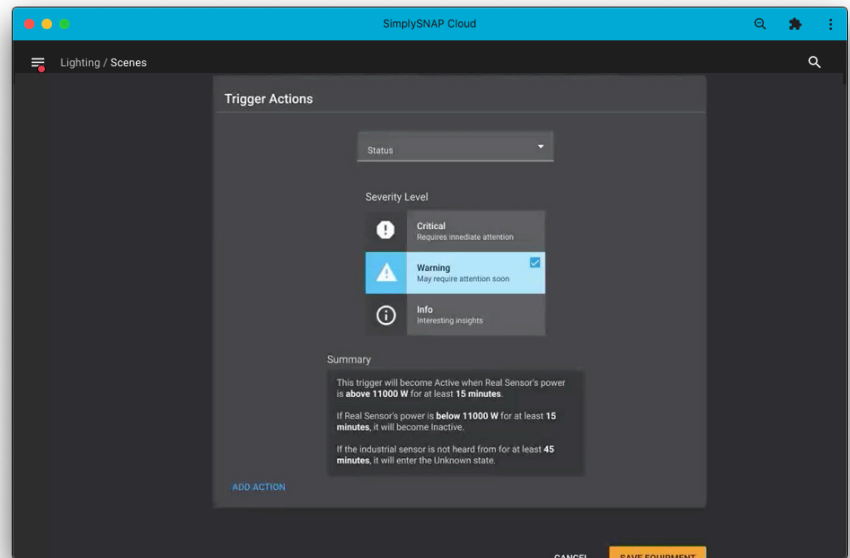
SimplySNAP Cloud

Lighting / Scenes

Trigger Actions

Status

Severity Level

Critical
Requires innediate attention

Warning
May require attention soon

Info
Interesting insights

Summary

This trigger will become Active when Real Sensor's power is **above 11000 W** for at least **15 minutes**.

If Real Sensor's power is **below 11000 W** for at least **15 minutes**, it will become Inactive.

If the industrial sensor is not heard from for at least **45 minutes**, it will enter the Unknown state.

ADD ACTION

CANCEL SAVE EQUIPMENT